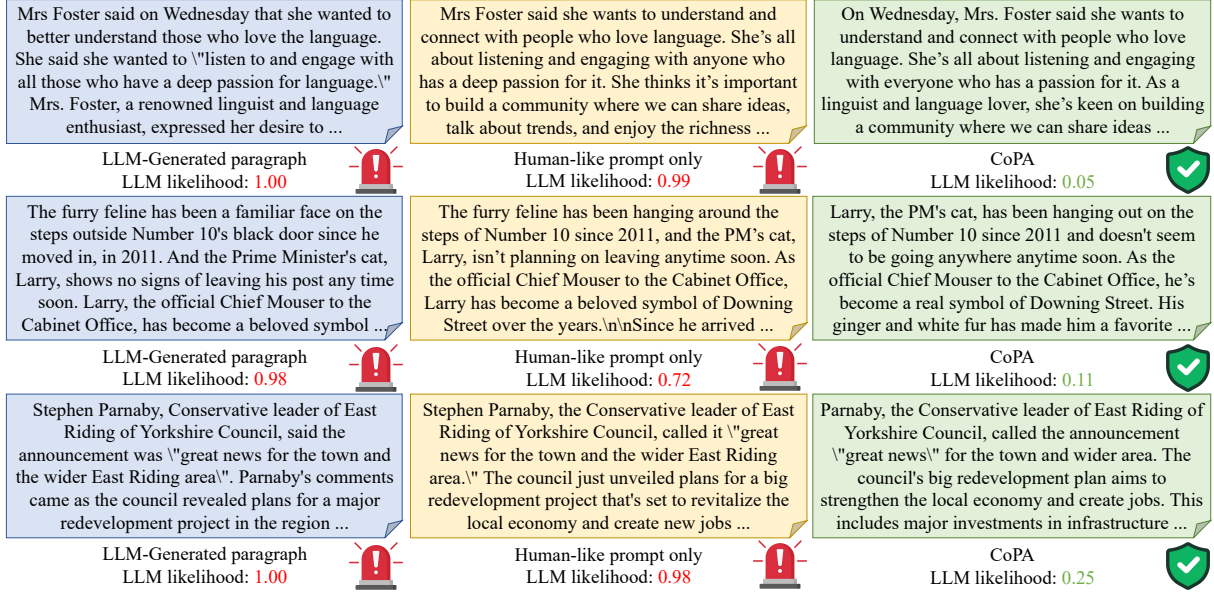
Mrs Foster said on Wednesday that she wanted to better understand those who love the language. She said she wanted to \"listen to and engage with all those who have a deep passion for language.\" Mrs. Foster, a renowned linguist and language enthusiast, expressed her desire to ...

LLM-Generated paragraph
LLM likelihood: 1.00

Mrs Foster said she wants to understand and connect with people who love language. She's all about listening and engaging with anyone who has a deep passion for it. She thinks it's important to build a community where we can share ideas, talk about trends, and enjoy the richness ...

Human-like prompt only
LLM likelihood: 0.99

On Wednesday, Mrs. Foster said she wants to understand and connect with people who love language. She's all about listening and engaging with everyone who has a passion for it. As a linguist and language lover, she's keen on building a community where we can share ideas ...

CoPA
LLM likelihood: 0.05

The furry feline has been a familiar face on the steps outside Number 10's black door since he moved in, in 2011. And the Prime Minister's cat, Larry, shows no signs of leaving his post any time soon. Larry, the official Chief Mouser to the Cabinet Office, has become a beloved symbol ...

LLM-Generated paragraph
LLM likelihood: 0.98

The furry feline has been hanging around the steps of Number 10 since 2011, and the PM's cat, Larry, isn't planning on leaving anytime soon. As the official Chief Mouser to the Cabinet Office, Larry has become a beloved symbol of Downing Street over the years.\n\nSince he arrived ...

Human-like prompt only
LLM likelihood: 0.72

Larry, the PM's cat, has been hanging out on the steps of Number 10 since 2011 and doesn't seem to be going anywhere anytime soon. As the official Chief Mouser to the Cabinet Office, he's become a real symbol of Downing Street. His ginger and white fur has made him a favorite ...

CoPA
LLM likelihood: 0.11

Stephen Parnaby, Conservative leader of East Riding of Yorkshire Council, said the announcement was \"great news for the town and the wider East Riding area\". Parnaby's comments came as the council revealed plans for a major redevelopment project in the region ...

LLM-Generated paragraph
LLM likelihood: 1.00

Stephen Parnaby, the Conservative leader of East Riding of Yorkshire Council, called it \"great news for the town and the wider East Riding area.\" The council just unveiled plans for a big redevelopment project that's set to revitalize the local economy and create new jobs ...

Human-like prompt only
LLM likelihood: 0.98

Parnaby, the Conservative leader of East Riding of Yorkshire Council, called the announcement \"great news\" for the town and wider area. The council's big redevelopment plan aims to strengthen the local economy and create jobs. This includes major investments in infrastructure ...

CoPA
LLM likelihood: 0.25